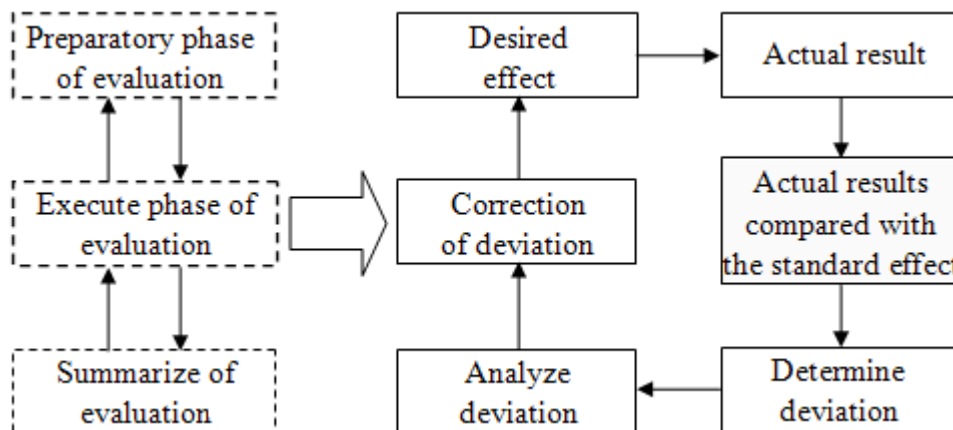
Preparatory phase of evaluation

Execute phase of evaluation

Summarize of evaluation

Desired effect

Actual result

Actual results compared with the standard effect

Determine deviation

Analyze deviation

Correction of deviation